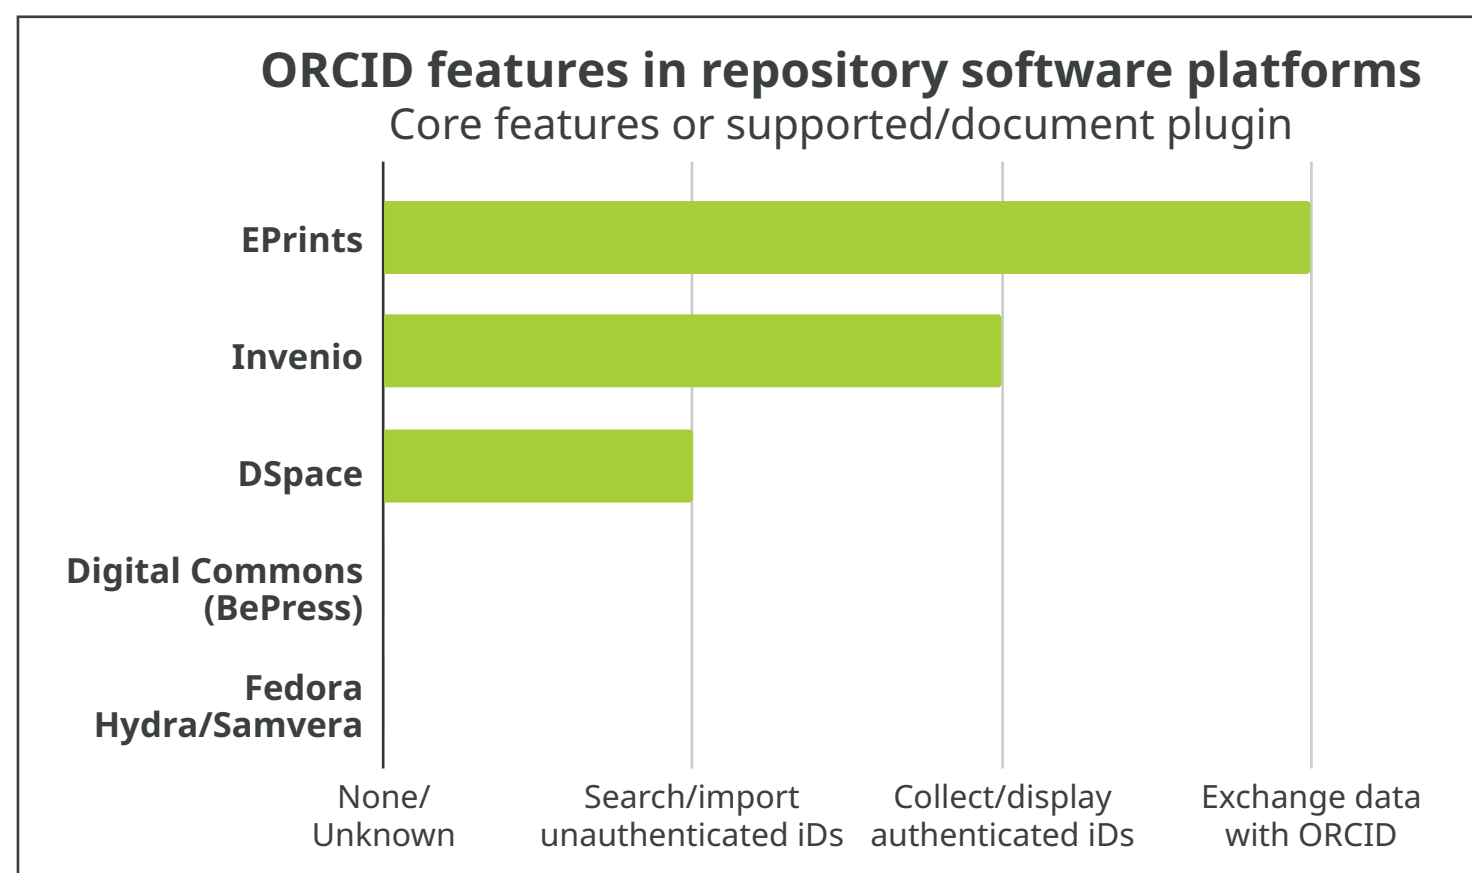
ORCID features in repository software platforms
Core features or supported/document plugin

EPrints
Invenio
DSpace
Digital Commons (BePress)
Fedora Hydra/Samvera

None/ Unknown
Search/import unauthenticated iDs
Collect/display authenticated iDs
Exchange data with ORCID